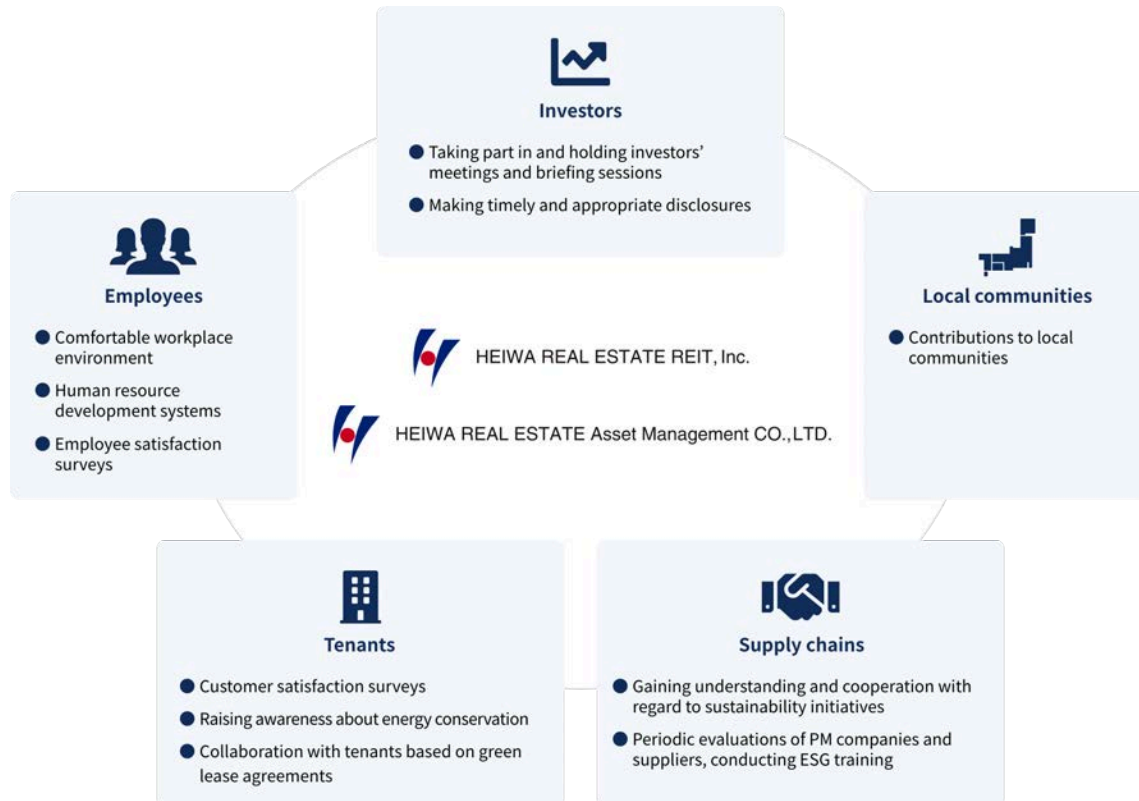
Investors

● Taking part in and holding investors' meetings and briefing sessions
● Making timely and appropriate disclosures

Employees

● Comfortable workplace environment
● Human resource development systems
● Employee satisfaction surveys

HEIWA REAL ESTATE REIT, Inc.

HEIWA REAL ESTATE Asset Management CO.,LTD.

Local communities

● Contributions to local communities

Tenants

● Customer satisfaction surveys
● Raising awareness about energy conservation
● Collaboration with tenants based on green lease agreements

Supply chains

● Gaining understanding and cooperation with regard to sustainability initiatives
● Periodic evaluations of PM companies and suppliers, conducting ESG training